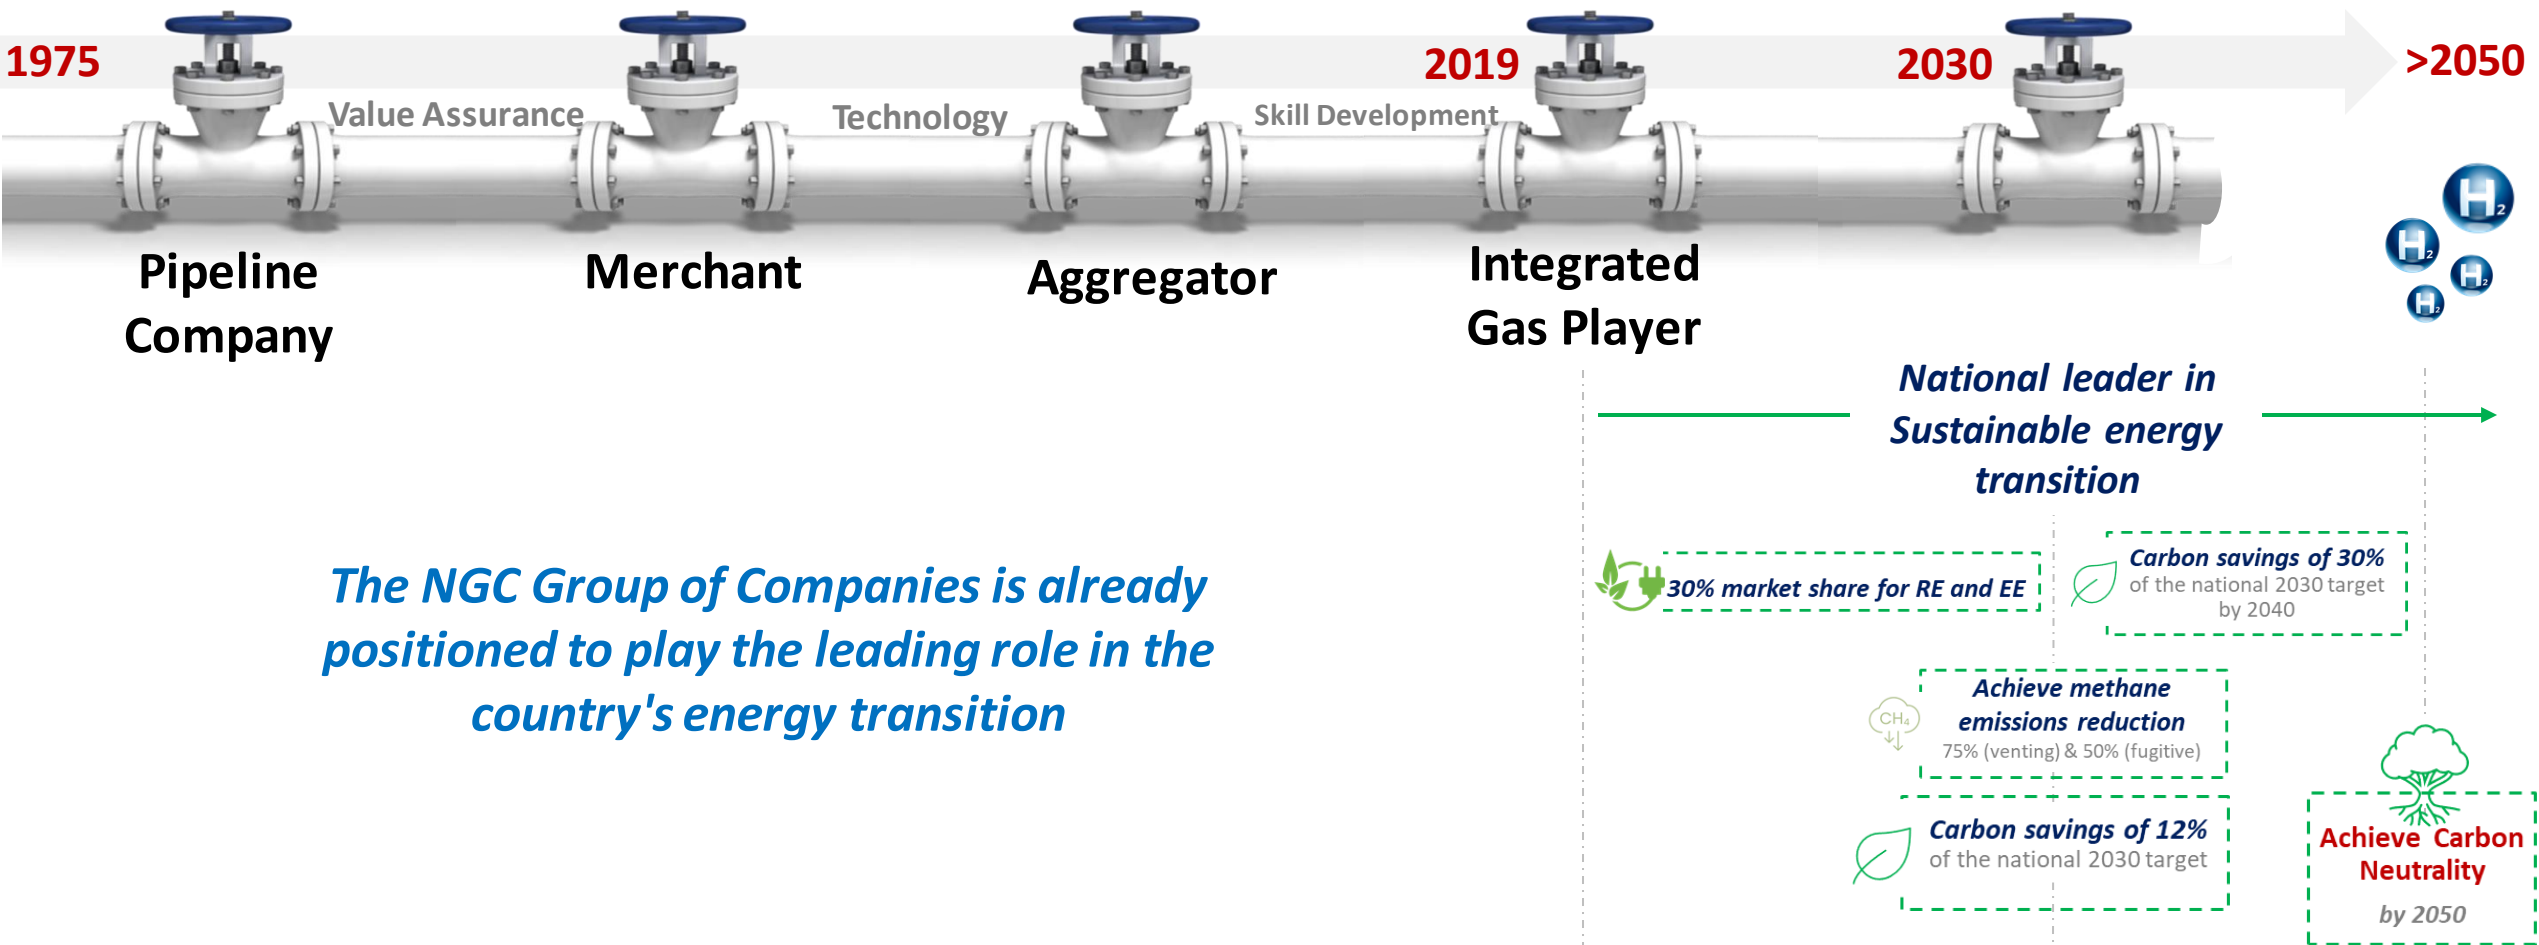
1975

2019

2030

>2050

Value Assurance

Technology

Skill Development

Pipeline Company

Merchant

Aggregator

Integrated Gas Player

$H_2$

$H_2$

$H_2$

$H_2$

National leader in Sustainable energy transition

The NGC Group of Companies is already positioned to play the leading role in the country's energy transition

30% market share for RE and EE

Carbon savings of 30%
of the national 2030 target by 2040

$CH_4$

Achieve methane emissions reduction
75% (venting) & 50% (fugitive)

Carbon savings of 12%
of the national 2030 target

Achieve Carbon Neutrality
by 2050